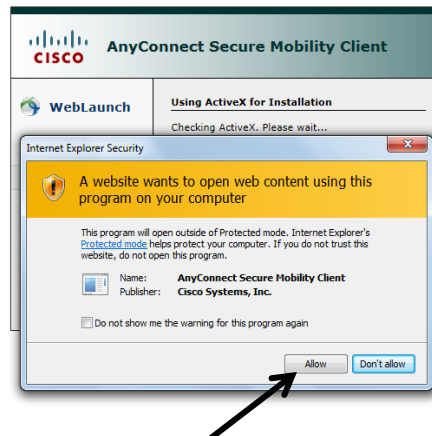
CISCO AnyConnect Secure Mobility Client

WebLaunch

Using ActiveX for Installation

Checking ActiveX. Please wait...

Internet Explorer Security

A website wants to open web content using this program on your computer

This program will open outside of Protected mode. Internet Explorer's Protected mode helps protect your computer. If you do not trust this website, do not open this program.

Name: AnyConnect Secure Mobility Client
Publisher: Cisco Systems, Inc.

Do not show me the warning for this program again

Allow

Don't allow